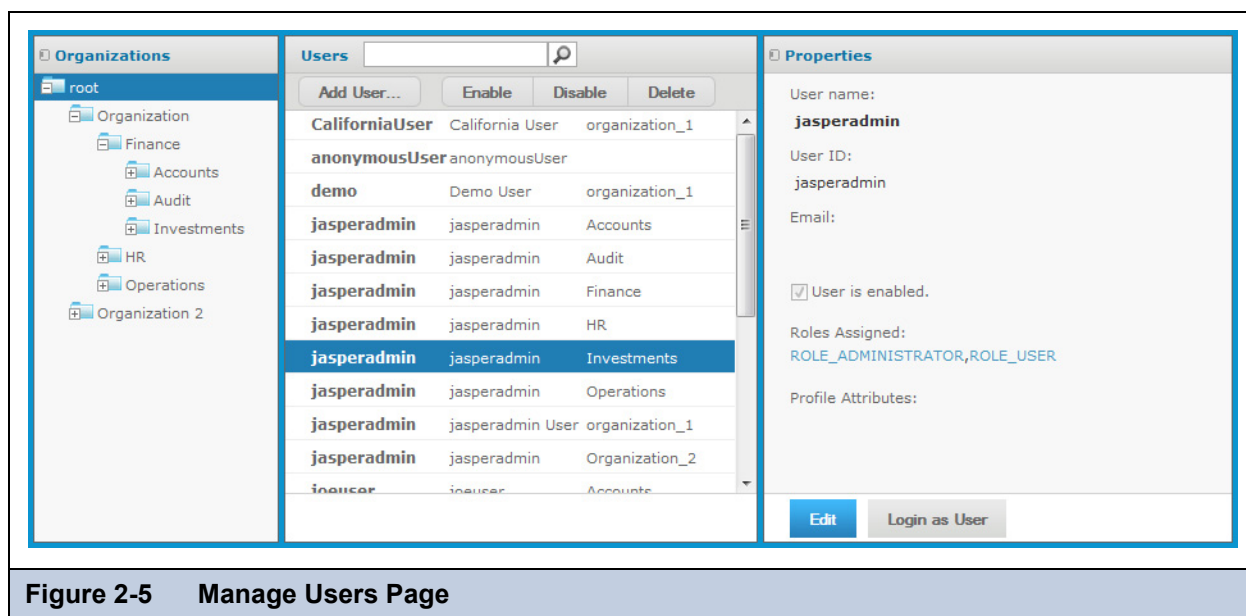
Organizations

root

Organization

Finance

Accounts

Audit

Investments

HR

Operations

Organization 2

Users

Add User...

Enable

Disable

Delete

| | | |
|---|---|---|
| CaliforniaUser | California User | organization_1 |
| anonymousUser | anonymousUser | |
| demo | Demo User | organization_1 |
| jasperadmin | jasperadmin | Accounts |
| jasperadmin | jasperadmin | Audit |
| jasperadmin | jasperadmin | Finance |
| jasperadmin | jasperadmin | HR |
| jasperadmin | jasperadmin | Investments |
| jasperadmin | jasperadmin | Operations |
| jasperadmin | jasperadmin User | organization_1 |
| jasperadmin | jasperadmin | Organization_2 |
| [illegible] | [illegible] | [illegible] |

Properties

User name:

jasperadmin

User ID:

jasperadmin

Email:

User is enabled.

Roles Assigned:

ROLE_ADMINISTRATOR,ROLE_USER

Profile Attributes:

Edit

Login as User

Figure 2-5 Manage Users Page